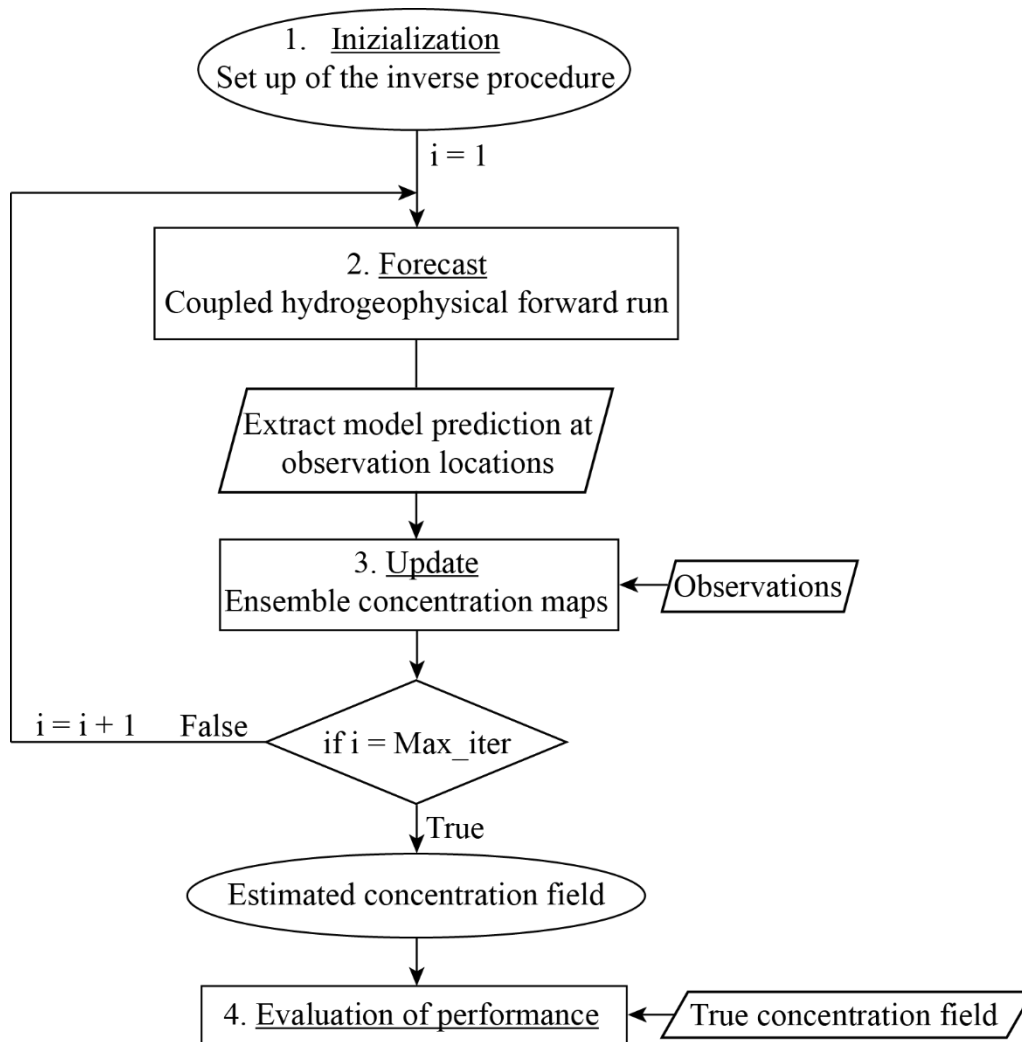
1. Inizialization
Set up of the inverse procedure

i = 1

2. Forecast
Coupled hydrogeophysical forward run

Extract model prediction at observation locations

3. Update
Ensemble concentration maps

Observations

i = i + 1 False

if i = Max_iter

True

Estimated concentration field

4. Evaluation of performance

True concentration field